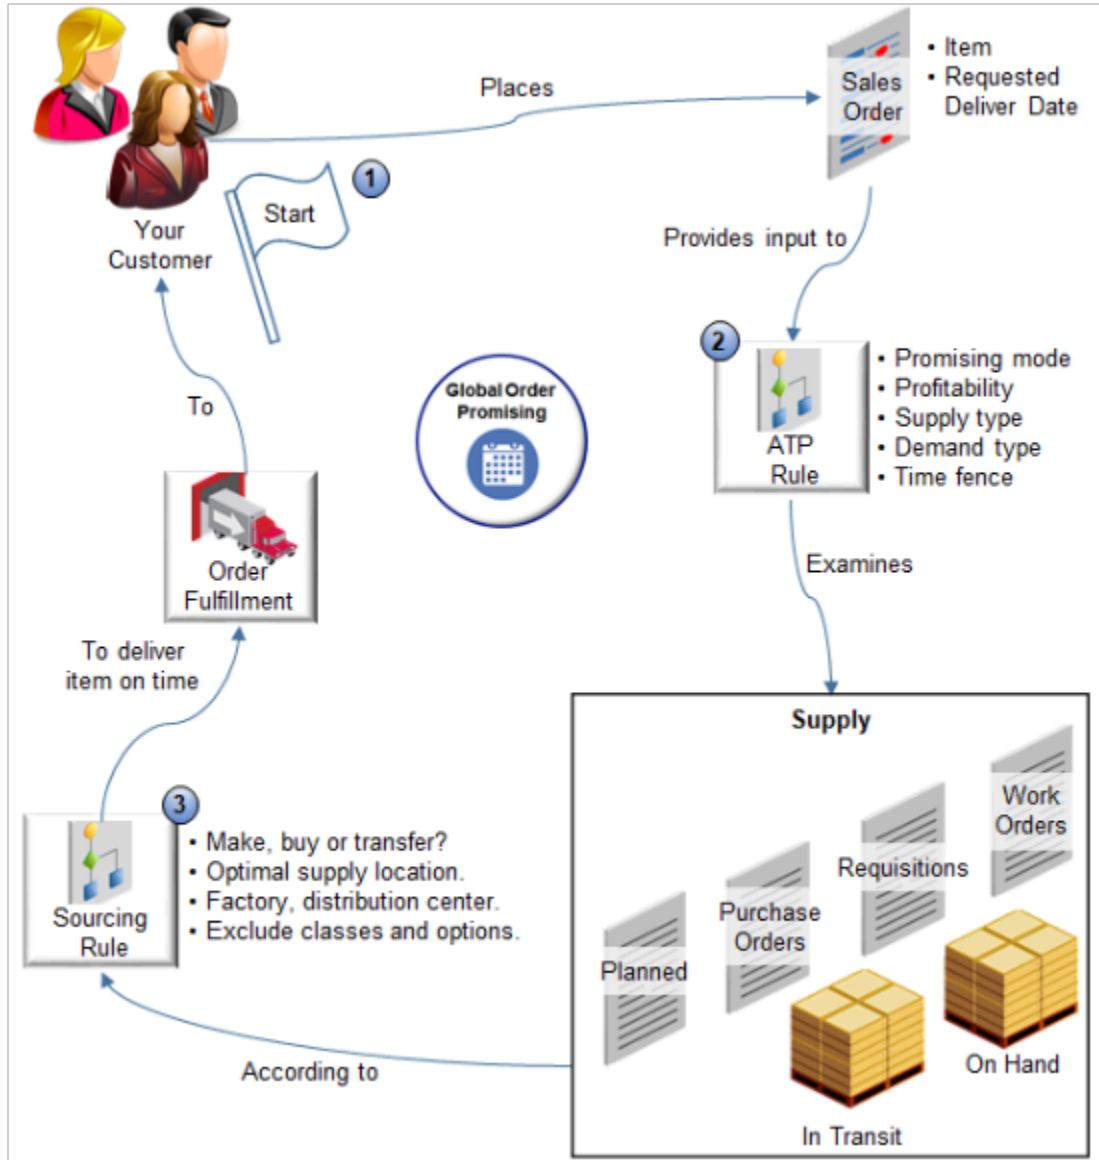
Places

Sales Order

• Item
• Requested Deliver Date

Your Customer

Start

1

Provides input to

2

ATP Rule

• Promising mode
• Profitability
• Supply type
• Demand type
• Time fence

To

Global Order Promising

Order Fulfillment

Examines

To deliver item on time

Supply

Work Orders

Requisitions

Purchase Orders

Planned

On Hand

In Transit

3

Sourcing Rule

• Make, buy or transfer?
• Optimal supply location.
• Factory, distribution center.
• Exclude classes and options.

According to